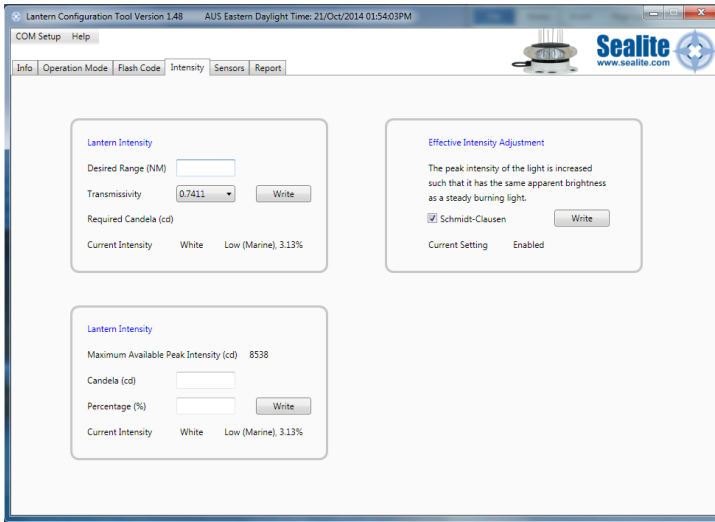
Lantern Configuration Tool Version 1.48   AUS Eastern Daylight Time: 21/Oct/2014 01:54:03PM

COM Setup   Help

Sealite
www.sealite.com

Info | Operation Mode | Flash Code | Intensity | Sensors | Report

Lantern Intensity

Desired Range (NM)

Transmissivity   0.7411   Write

Required Candela (cd)

Current Intensity   White   Low (Marine), 3.13%

Effective Intensity Adjustment

The peak intensity of the light is increased such that it has the same apparent brightness as a steady burning light.

☑ Schmidt-Clausen   Write

Current Setting   Enabled

Lantern Intensity

Maximum Available Peak Intensity (cd)   8538

Candela (cd)

Percentage (%)   Write

Current Intensity   White   Low (Marine), 3.13%